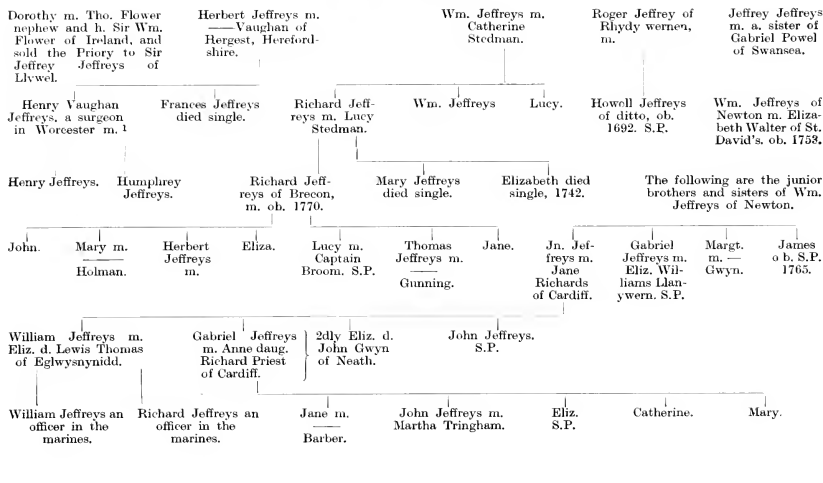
Dorothy m. Tho. Flower nephew and h. Sir Wm. Flower of Ireland, and sold the Priory to Sir Jeffrey Jeffreys of Llywel.

Herbert Jeffreys m. ——Vaughan of Hergest, Herefordshire.

Wm. Jeffreys m. Catherine Stedman.

Roger Jeffrey of Rhydy wernen, m.

Jeffrey Jeffreys m. a. sister of Gabriel Powel of Swansea.

Henry Vaughan Jeffreys, a surgeon in Worcester m. 1

Frances Jeffreys died single.

Richard Jeffreys m. Lucy Stedman.

Wm. Jeffreys

Lucy.

Howell Jeffreys of ditto, ob. 1692. S.P.

Wm. Jeffreys of Newton m. Elizabeth Walter of St. David's, ob. 1753.

Henry Jeffreys.

Humphrey Jeffreys.

Richard Jeffreys of Brecon, m. ob. 1770.

Mary Jeffreys died single.

Elizabeth died single, 1742.

The following are the junior brothers and sisters of Wm. Jeffreys of Newton.

John.

Mary m. —— Holman.

Herbert Jeffreys m.

Eliza.

Lucy m. Captain Broom. S.P.

Thomas Jeffreys m. —— Gunning.

Jane.

Jn. Jeffreys m. Jane Richards of Cardiff.

Gabriel Jeffreys m. Eliz. Williams Llanywern. S.P.

Margt. m. — Gwyn.

James o b. S.P. 1765.

William Jeffreys m. Eliz. d. Lewis Thomas of Eglwysnynidd.

Gabriel Jeffreys m. Anne daug. Richard Priest of Cardiff.

2dly Eliz. d. John Gwyn of Neath.

John Jeffreys. S.P.

William Jeffreys an officer in the marines.

Richard Jeffreys an officer in the marines.

Jane m. —— Barber.

John Jeffreys m. Martha Tringham.

Eliz. S.P.

Catherine.

Mary.